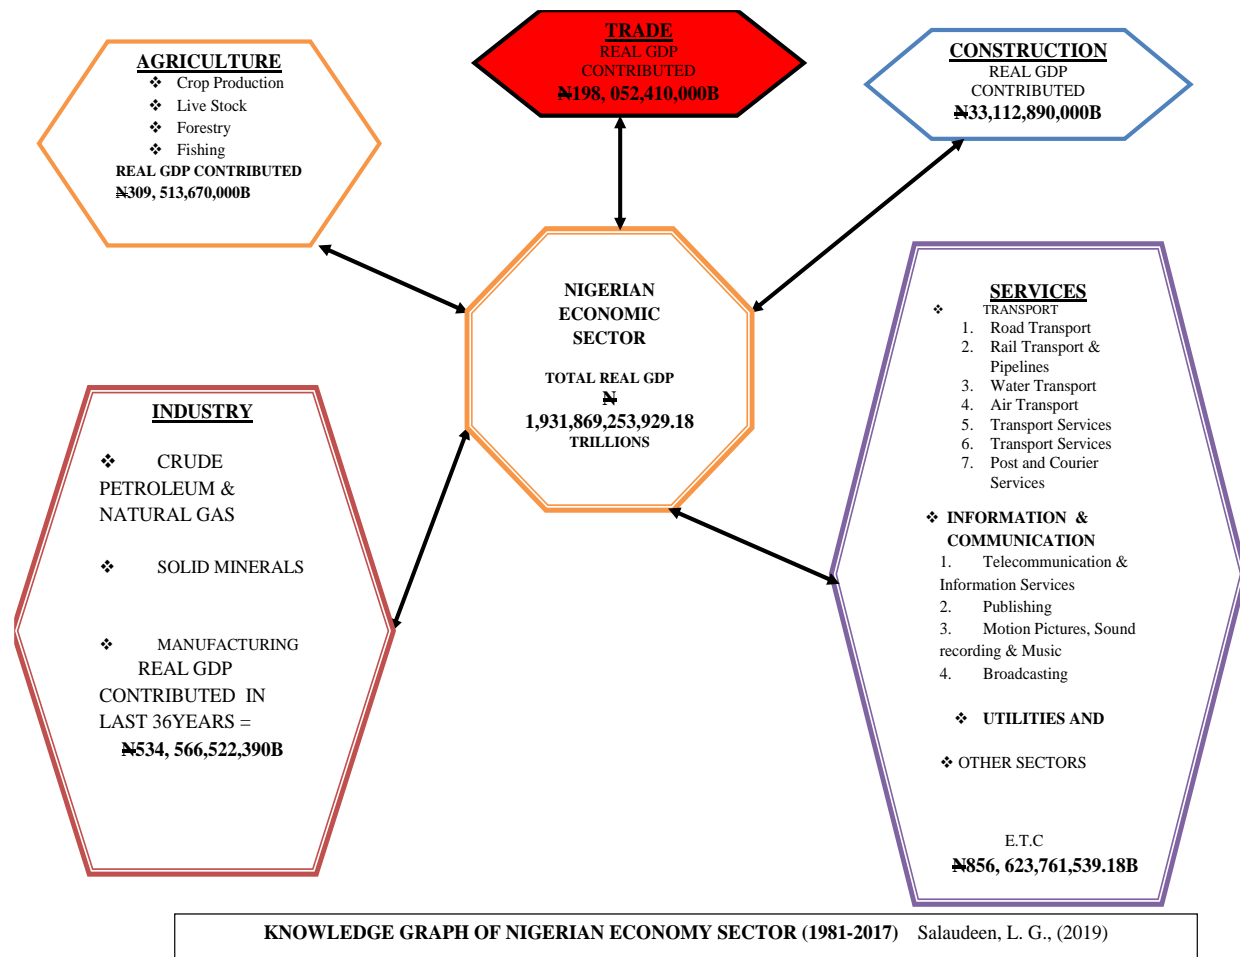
TRADE
REAL GDP
CONTRIBUTED
₦198, 052,410,000B

AGRICULTURE
❖ Crop Production
❖ Live Stock
❖ Forestry
❖ Fishing
REAL GDP CONTRIBUTED
₦309, 513,670,000B

CONSTRUCTION
REAL GDP
CONTRIBUTED
₦33,112,890,000B

NIGERIAN ECONOMIC SECTOR

TOTAL REAL GDP
₦
1,931,869,253,929.18
TRILLIONS

SERVICES
❖ TRANSPORT
1. Road Transport
2. Rail Transport & Pipelines
3. Water Transport
4. Air Transport
5. Transport Services
6. Transport Services
7. Post and Courier Services

❖ INFORMATION & COMMUNICATION
1. Telecommunication & Information Services
2. Publishing
3. Motion Pictures, Sound recording & Music
4. Broadcasting

❖ UTILITIES AND

❖ OTHER SECTORS

E.T.C
₦856, 623,761,539.18B

INDUSTRY

❖ CRUDE PETROLEUM & NATURAL GAS

❖ SOLID MINERALS

❖ MANUFACTURING
REAL GDP CONTRIBUTED IN LAST 36YEARS =
₦534, 566,522,390B

KNOWLEDGE GRAPH OF NIGERIAN ECONOMY SECTOR (1981-2017) Salaudeen, L. G., (2019)